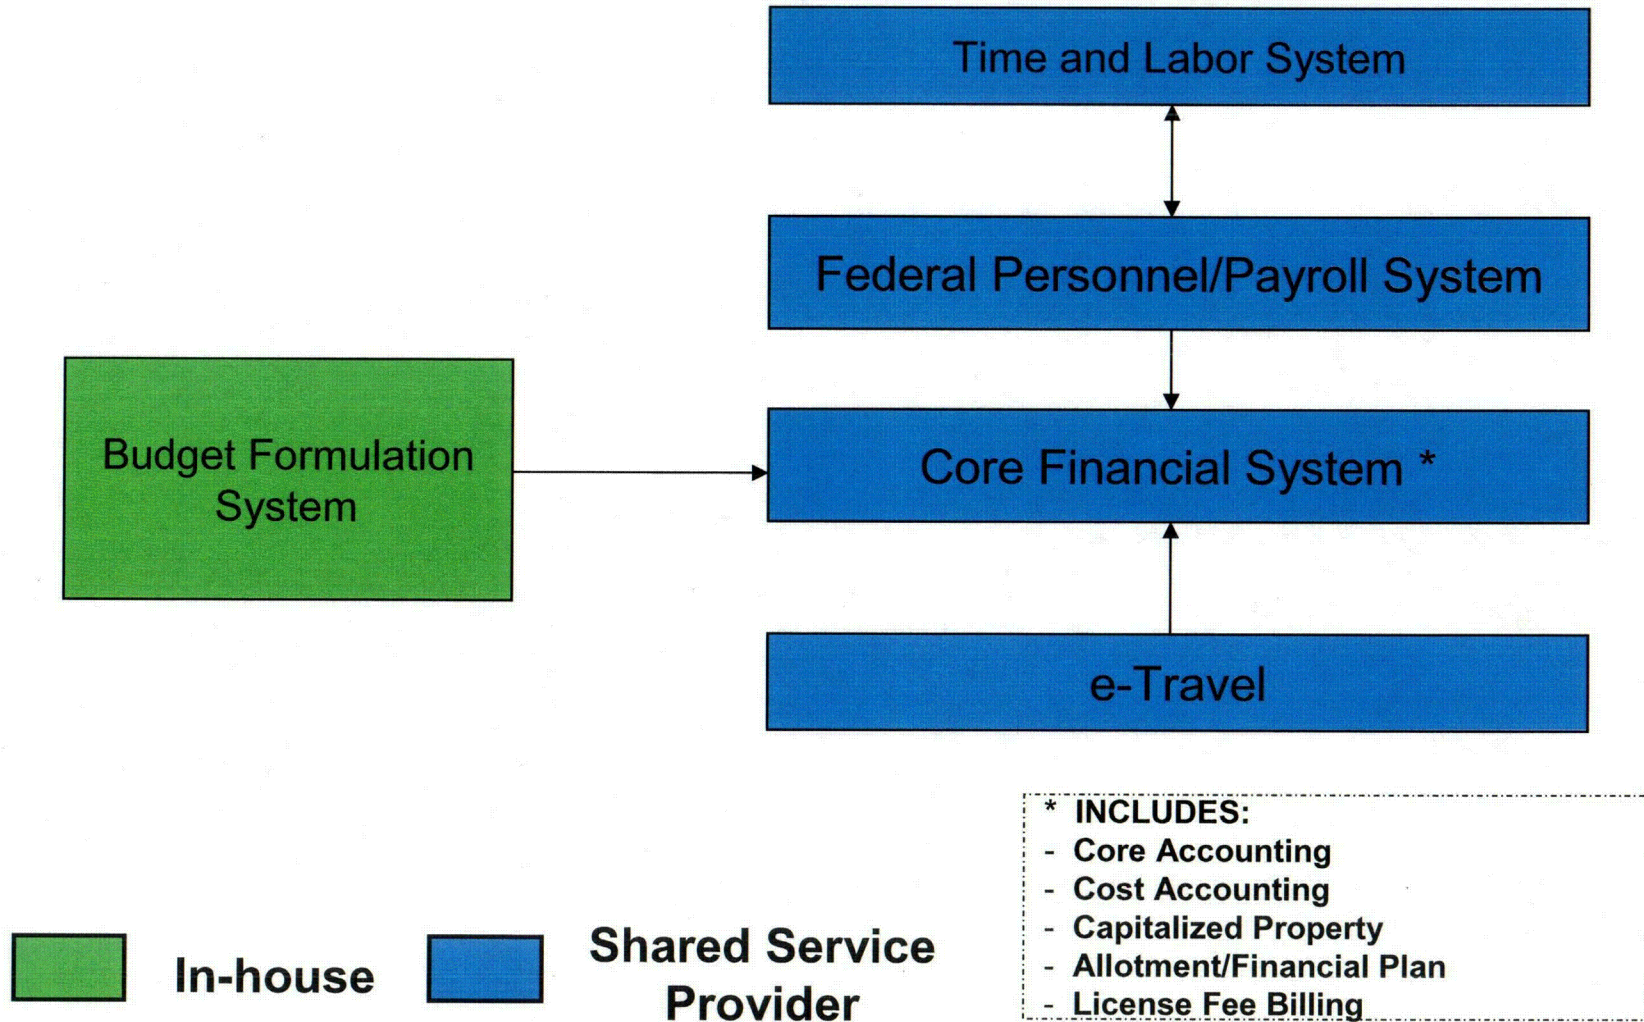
Time and Labor System

Federal Personnel/Payroll System

Budget Formulation System

Core Financial System *

e-Travel

* INCLUDES:
- Core Accounting
- Cost Accounting
- Capitalized Property
- Allotment/Financial Plan
- License Fee Billing

In-house

Shared Service Provider